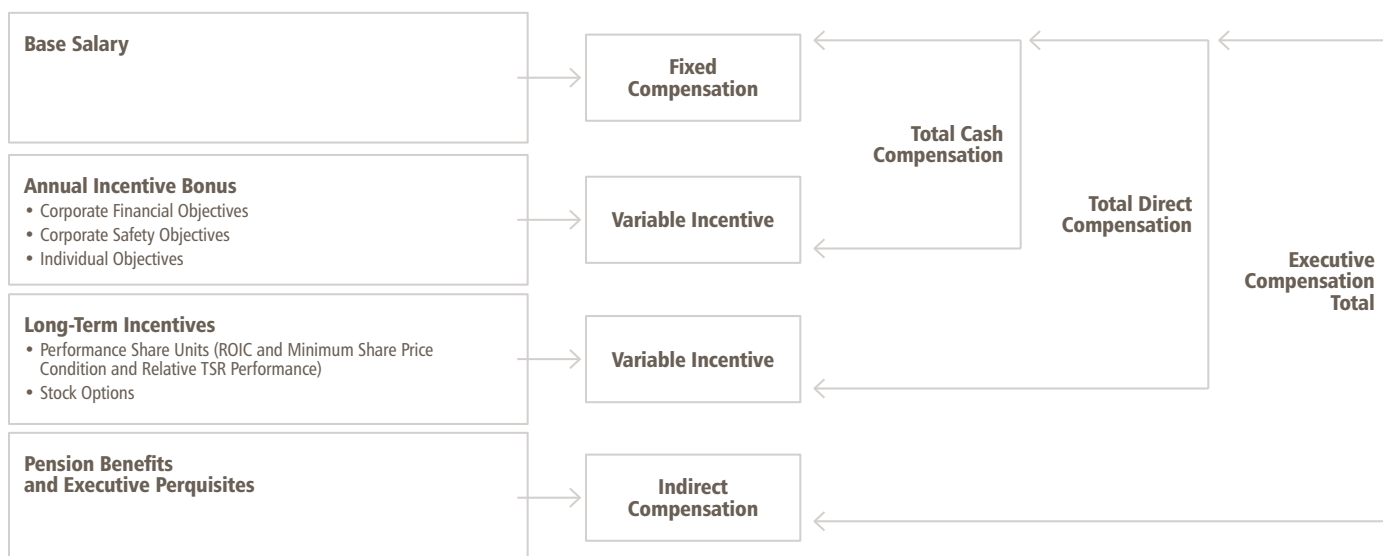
Base Salary

Fixed Compensation

Total Cash Compensation

Annual Incentive Bonus
• Corporate Financial Objectives
• Corporate Safety Objectives
• Individual Objectives

Variable Incentive

Total Direct Compensation

Executive Compensation Total

Long-Term Incentives
• Performance Share Units (ROIC and Minimum Share Price Condition and Relative TSR Performance)
• Stock Options

Variable Incentive

Pension Benefits and Executive Perquisites

Indirect Compensation